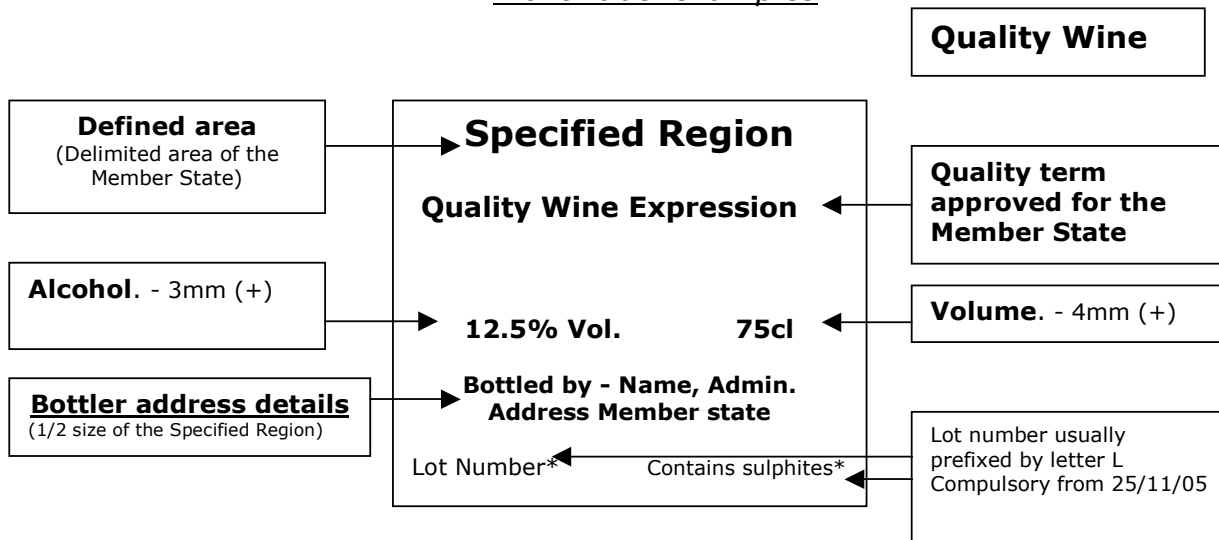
Quality Wine

Defined area
(Delimited area of the Member State)

Specified Region

Quality Wine Expression

Quality term approved for the Member State

Alcohol. - 3mm (+)

12.5% Vol. 75cl

Volume. - 4mm (+)

Bottler address details
(1/2 size of the Specified Region)

Bottled by - Name, Admin. Address Member state

Lot Number* Contains sulphites*

Lot number usually prefixed by letter L
Compulsory from 25/11/05